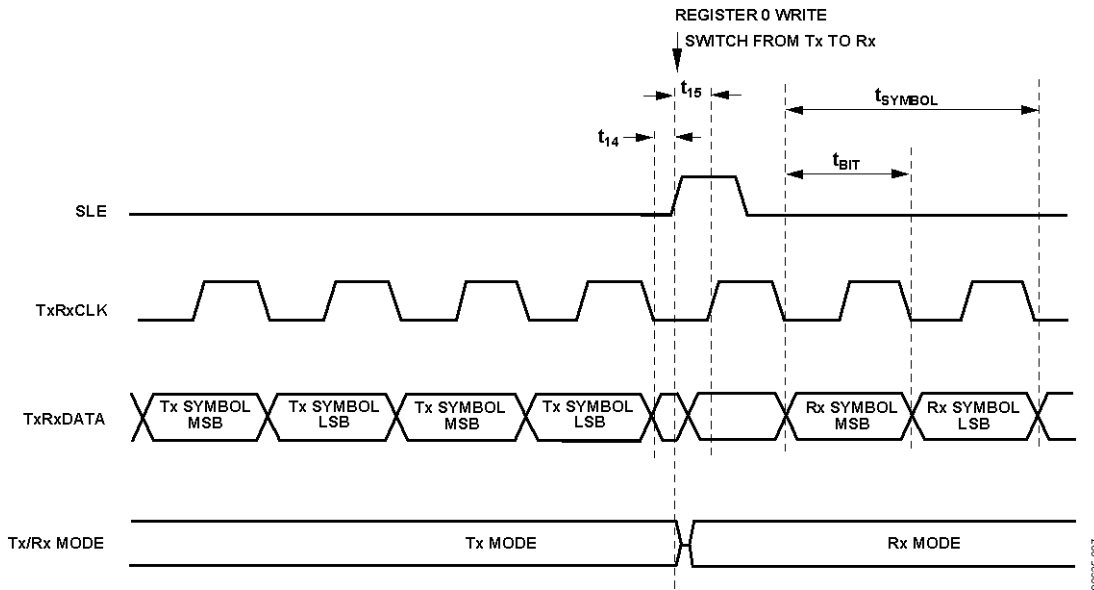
REGISTER 0 WRITE
SWITCH FROM Tx TO Rx

$t_{15}$

$t_{SYMBOL}$

$t_{14}$

$t_{BIT}$

SLE

TxRxCLK

TxRxDATA

Tx SYMBOL MSB

Tx SYMBOL LSB

Tx SYMBOL MSB

Tx SYMBOL LSB

Rx SYMBOL MSB

Rx SYMBOL LSB

Tx/Rx MODE

Tx MODE

Rx MODE

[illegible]